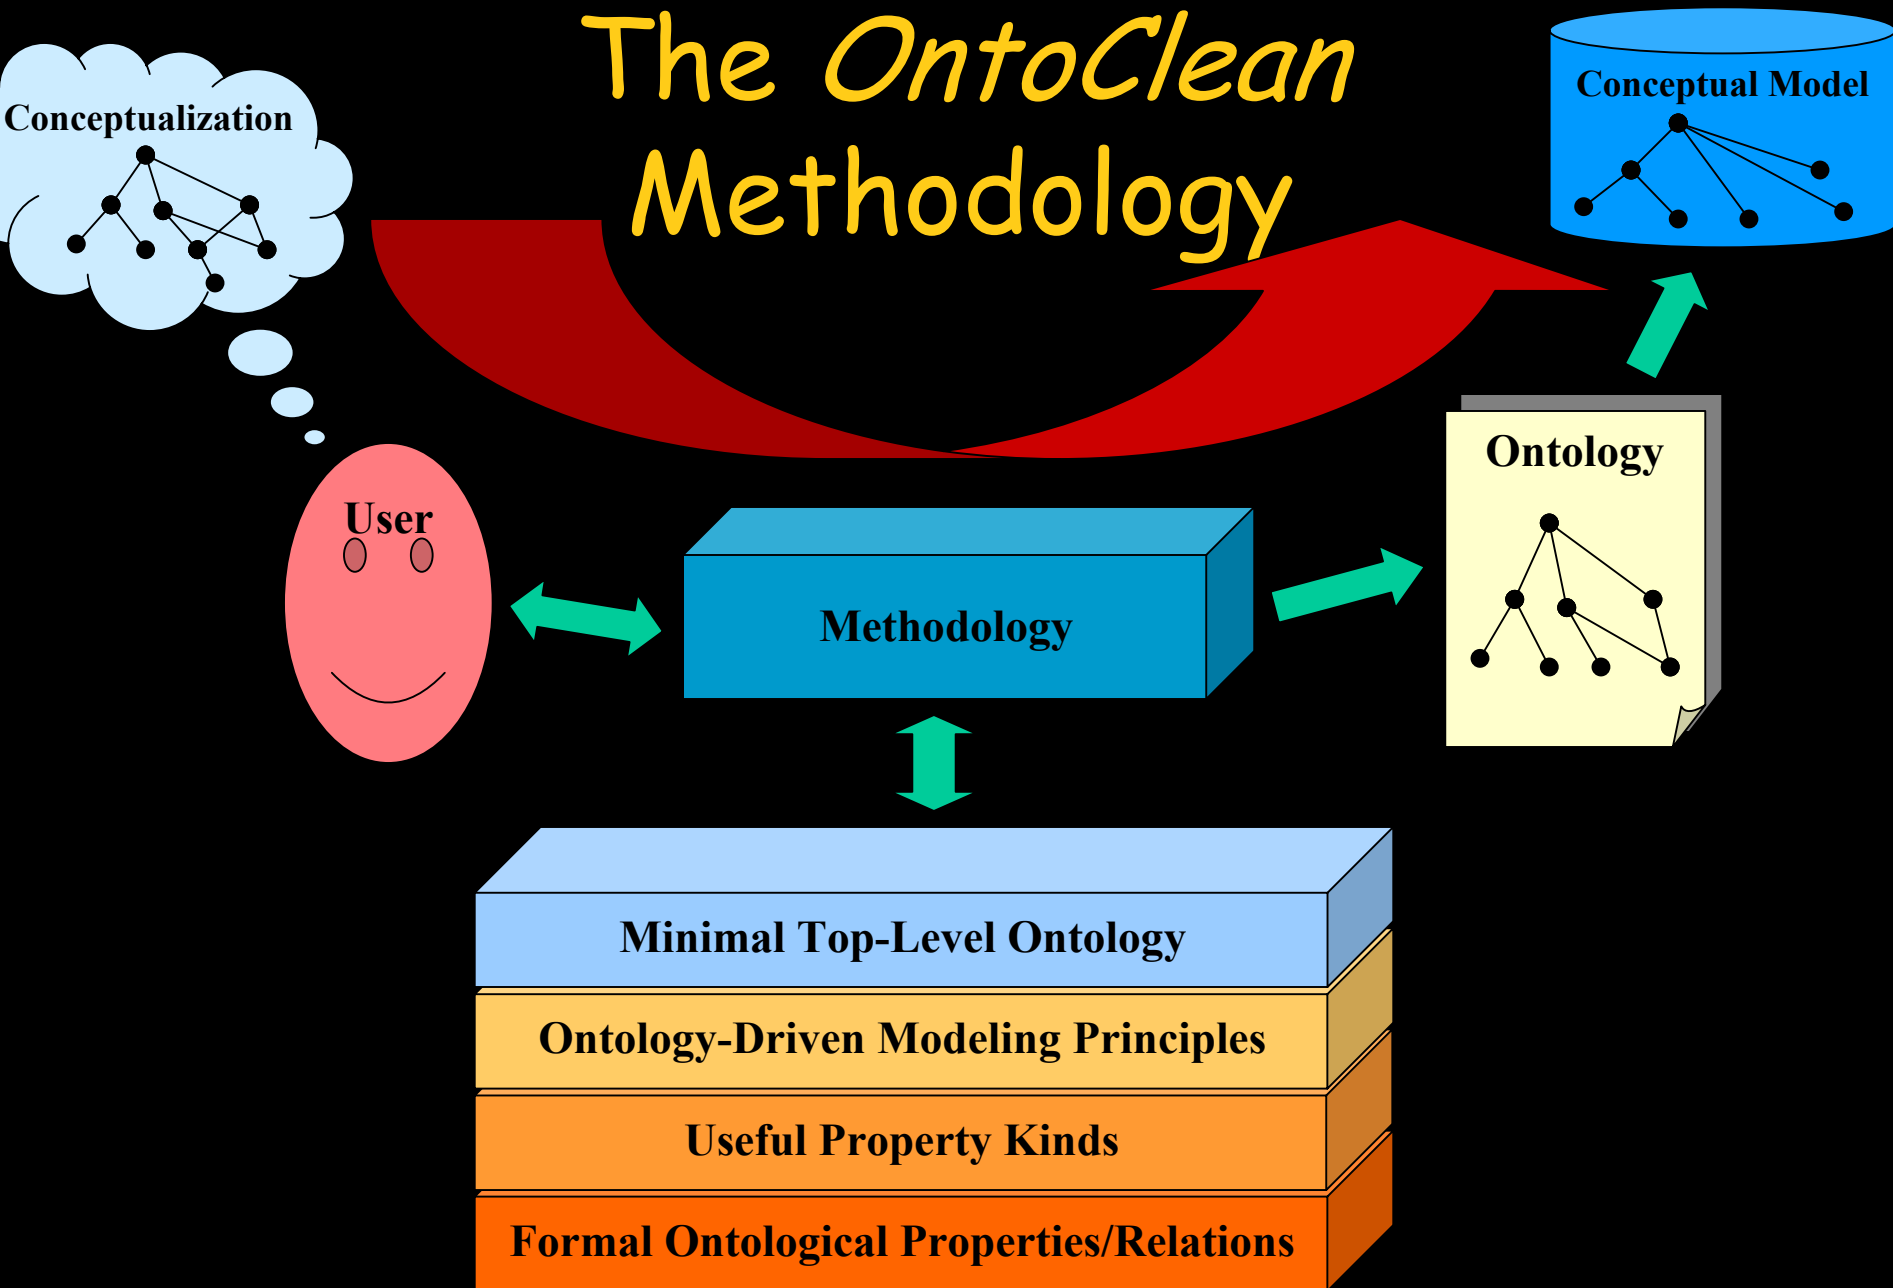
The OntoClean Methodology

Conceptualization

Conceptual Model

User

Methodology

Ontology

Minimal Top-Level Ontology

Ontology-Driven Modeling Principles

Useful Property Kinds

Formal Ontological Properties/Relations